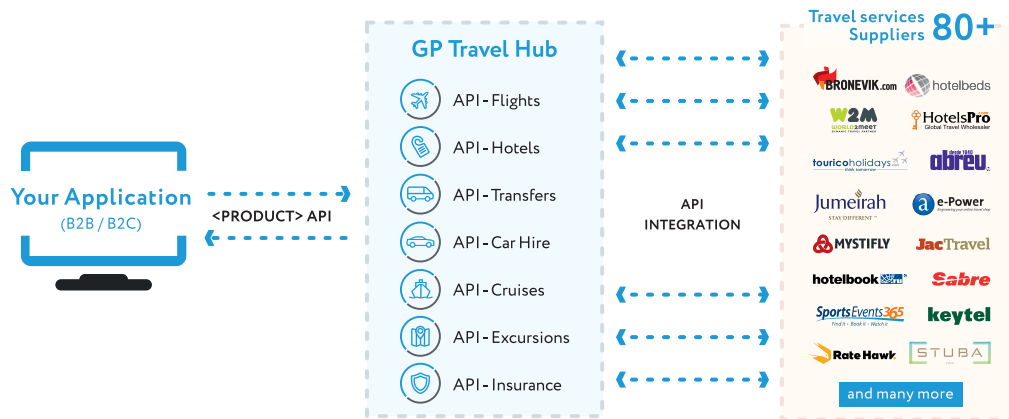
Your Application
(B2B / B2C)

<PRODUCT> API

GP Travel Hub

API - Flights

API - Hotels

API - Transfers

API - Car Hire

API - Cruises

API - Excursions

API - Insurance

API
INTEGRATION

Travel services Suppliers 80+

BRONEVIK.com

hotelbeds

W2M WORLD2MEET

HotelsPro Global Travel Wholesaler

tourico holidays

desde 1940 abreu

Jumeirah STAY DIFFERENT

e-Power

MYSTIFLY

JacTravel

hotelbook

Sabre

SportsEvents365

keytel

Rate Hawk

STUBA

and many more